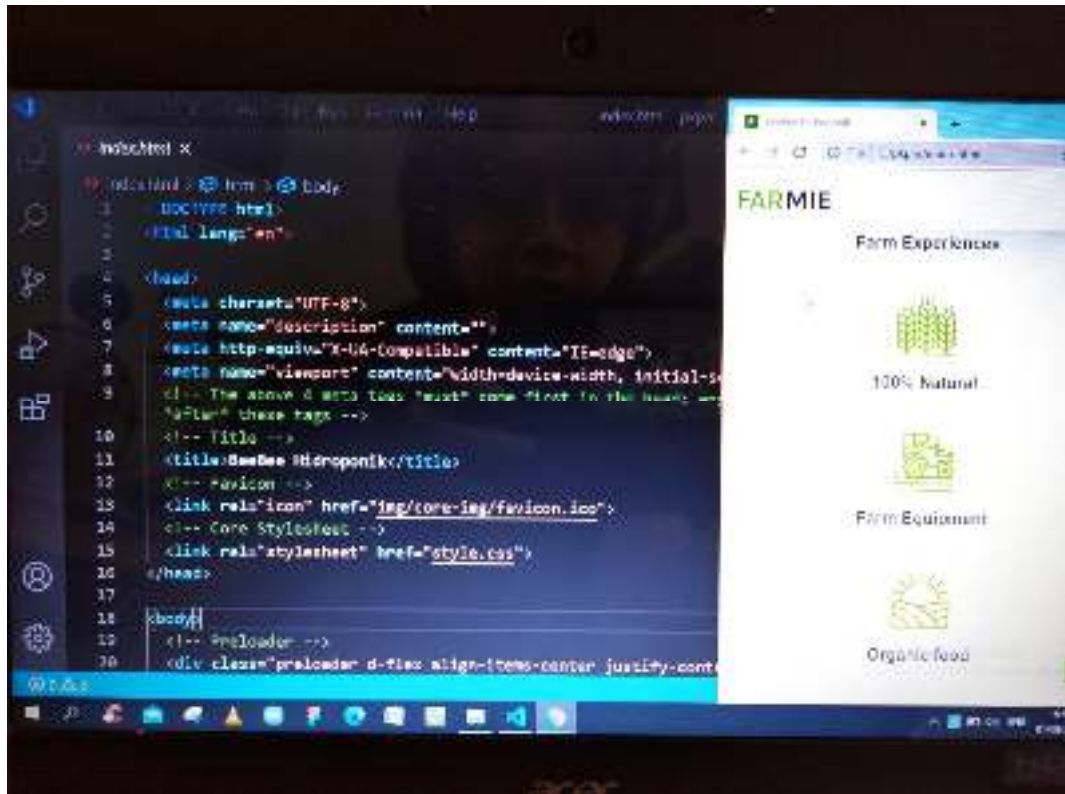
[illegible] Help index.html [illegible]

index.html ×

index.html > html > body

1 <!DOCTYPE html>
2 <html lang="en">
3
4 <head>
5 <meta charset="UTF-8">
6 <meta name="description" content="">
7 <meta http-equiv="X-UA-Compatible" content="IE=edge">
8 <meta name="viewport" content="width=device-width, initial-s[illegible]
9 <!-- The above 4 meta tags *must* come first in the head; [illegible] *after* these tags -->
10 <!-- Title -->
11 <title>BeeBee Hidroponik</title>
12 <!-- Favicon -->
13 <link rel="icon" href="img/core-img/favicon.ico">
14 <!-- Core Stylesheet -->
15 <link rel="stylesheet" href="style.css">
16 </head>
17
18 <body>
19 <!-- Preloader -->
20 <div class="preloader d-flex align-items-center justify-cont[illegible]

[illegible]

FARMIE

Farm Experiences

100% Natural

Farm Equipment

Organic food

acer